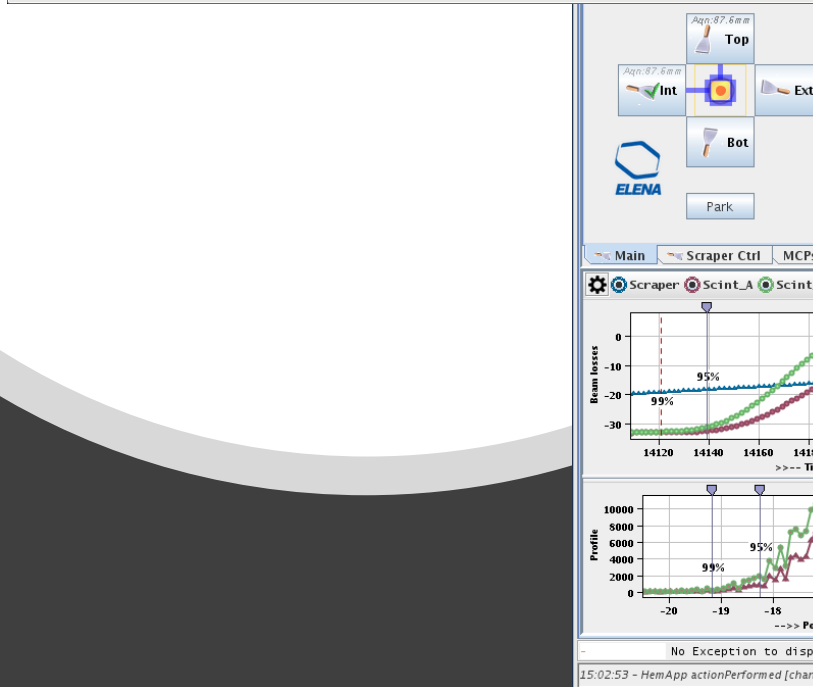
Aqn:87.6mm
Top
Aqn:87.6mm
Int
Ext
Bot
ELENA
Park
Main
Scraper Ctrl
MCPs
Scraper
Scint_A
Scint
Beam losses
0
-10
-20
-30
95%
99%
14120
14140
14160
1418
>>-- Ti
Profile
10000
8000
6000
4000
2000
0
95%
99%
-20
-19
-18
-->> Po
No Exception to disp
15:02:53 - HemApp actionPerformed [char